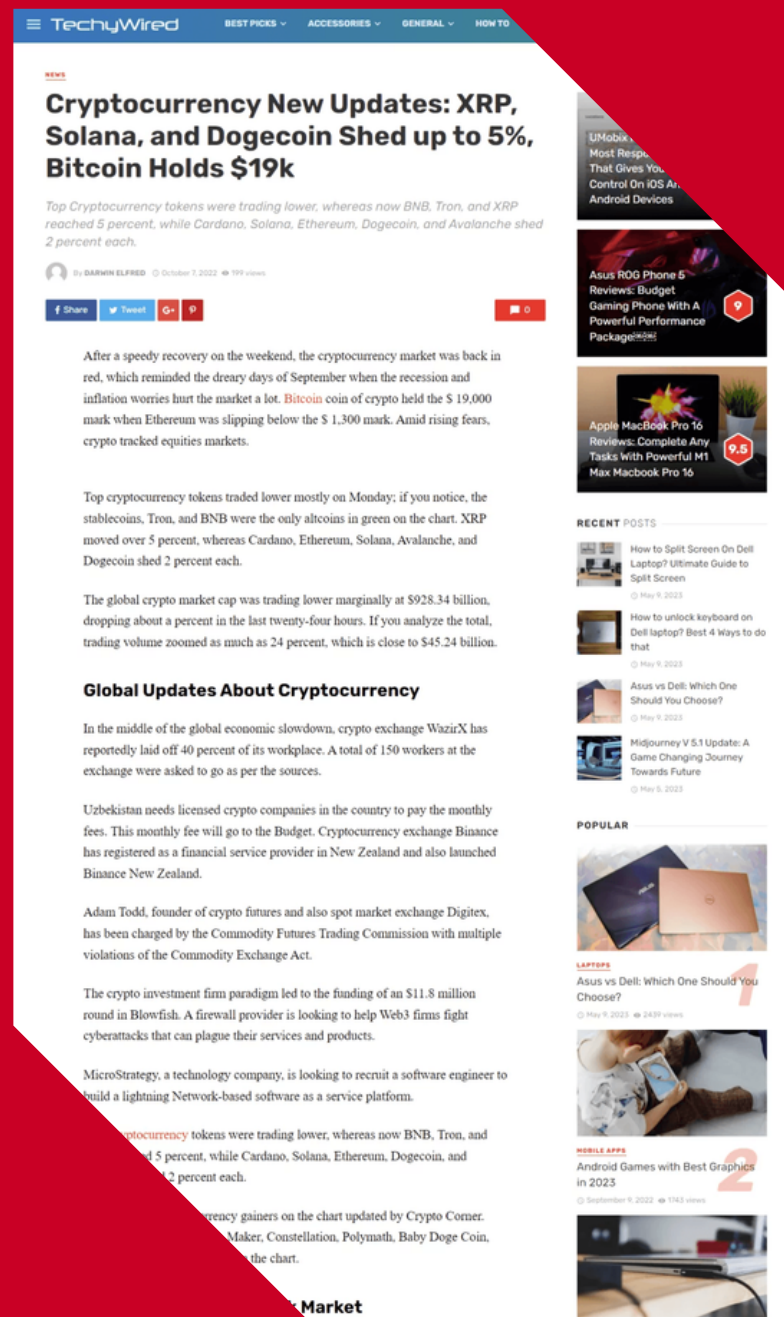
TechyWired BEST PICKS ACCESSORIES GENERAL HOW TO

NEWS

Cryptocurrency New Updates: XRP, Solana, and Dogecoin Shed up to 5%, Bitcoin Holds $19k

Top Cryptocurrency tokens were trading lower, whereas now BNB, Tron, and XRP reached 5 percent, while Cardano, Solana, Ethereum, Dogecoin, and Avalanche shed 2 percent each.

By DARWIN ELFRED October 7, 2022 199 views

Share Tweet G+ 0

After a speedy recovery on the weekend, the cryptocurrency market was back in red, which reminded the dreary days of September when the recession and inflation worries hurt the market a lot. Bitcoin coin of crypto held the $ 19,000 mark when Ethereum was slipping below the $ 1,300 mark. Amid rising fears, crypto tracked equities markets.

Top cryptocurrency tokens traded lower mostly on Monday; if you notice, the stablecoins, Tron, and BNB were the only altcoins in green on the chart. XRP moved over 5 percent, whereas Cardano, Ethereum, Solana, Avalanche, and Dogecoin shed 2 percent each.

The global crypto market cap was trading lower marginally at $928.34 billion, dropping about a percent in the last twenty-four hours. If you analyze the total, trading volume zoomed as much as 24 percent, which is close to $45.24 billion.

Global Updates About Cryptocurrency

In the middle of the global economic slowdown, crypto exchange WazirX has reportedly laid off 40 percent of its workplace. A total of 150 workers at the exchange were asked to go as per the sources.

Uzbekistan needs licensed crypto companies in the country to pay the monthly fees. This monthly fee will go to the Budget. Cryptocurrency exchange Binance has registered as a financial service provider in New Zealand and also launched Binance New Zealand.

Adam Todd, founder of crypto futures and also spot market exchange Digitex, has been charged by the Commodity Futures Trading Commission with multiple violations of the Commodity Exchange Act.

The crypto investment firm paradigm led to the funding of an $11.8 million round in Blowfish. A firewall provider is looking to help Web3 firms fight cyberattacks that can plague their services and products.

MicroStrategy, a technology company, is looking to recruit a software engineer to build a lightning Network-based software as a service platform.

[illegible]ptocurrency tokens were trading lower, whereas now BNB, Tron, and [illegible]d 5 percent, while Cardano, Solana, Ethereum, Dogecoin, and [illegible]2 percent each.

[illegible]rency gainers on the chart updated by Crypto Corner. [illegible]Maker, Constellation, Polymath, Baby Doge Coin, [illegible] the chart.

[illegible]k Market

UMobix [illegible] Most Resp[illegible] That Gives You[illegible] Control On iOS A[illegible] Android Devices

Asus ROG Phone 5 Reviews: Budget Gaming Phone With A Powerful Performance Package
9

Apple MacBook Pro 16 Reviews: Complete Any Tasks With Powerful M1 Max Macbook Pro 16
9.5

RECENT POSTS

How to Split Screen On Dell Laptop? Ultimate Guide to Split Screen
May 9, 2023

How to unlock keyboard on Dell laptop? Best 4 Ways to do that
May 9, 2023

Asus vs Dell: Which One Should You Choose?
May 9, 2023

Midjourney V 5.1 Update: A Game Changing Journey Towards Future
May 5, 2023

POPULAR

LAPTOPS
Asus vs Dell: Which One Should You Choose?
1
May 9, 2023 2439 views

MOBILE APPS
Android Games with Best Graphics in 2023
2
September 9, 2022 1743 views